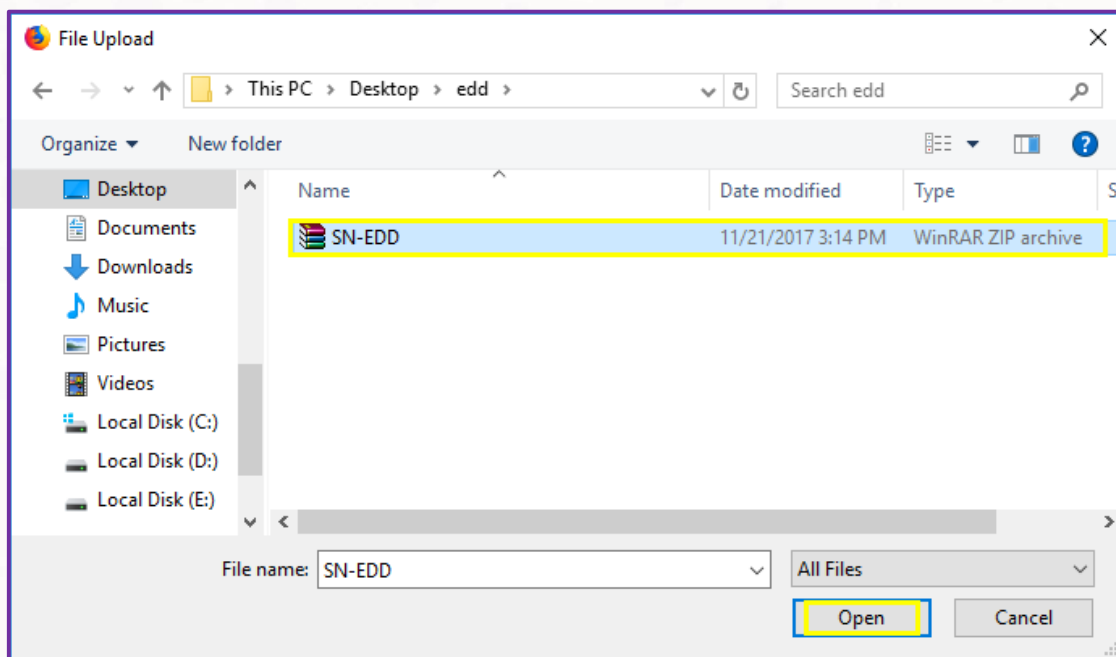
File Upload

This PC > Desktop > edd >

Search edd

Organize ▾ New folder

Desktop
Documents
Downloads
Music
Pictures
Videos
Local Disk (C:)
Local Disk (D:)
Local Disk (E:)

| Name | Date modified | Type |
|---|---|---|
| SN-EDD | 11/21/2017 3:14 PM | WinRAR ZIP archive |

File name: SN-EDD

All Files

Open

Cancel